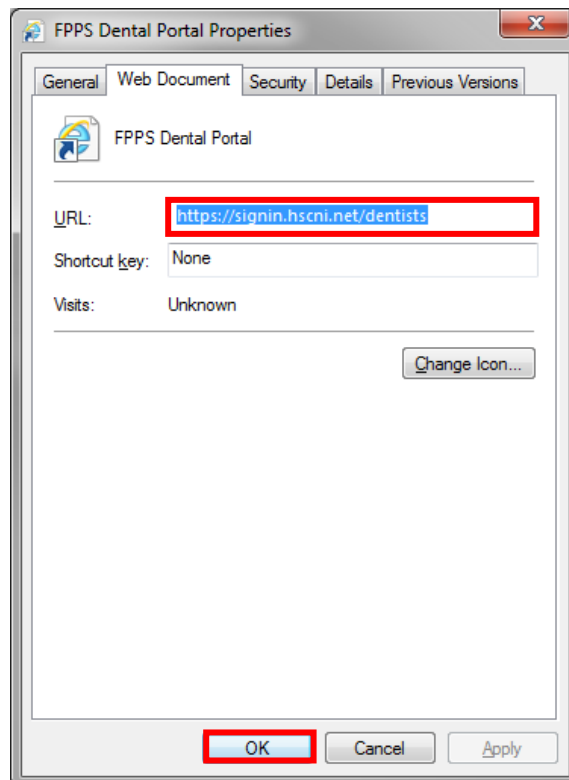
FPPS Dental Portal Properties

General | Web Document | Security | Details | Previous Versions

FPPS Dental Portal

URL: https://signin.hscni.net/dentists

Shortcut key: None

Visits: Unknown

Change Icon...

OK | Cancel | Apply